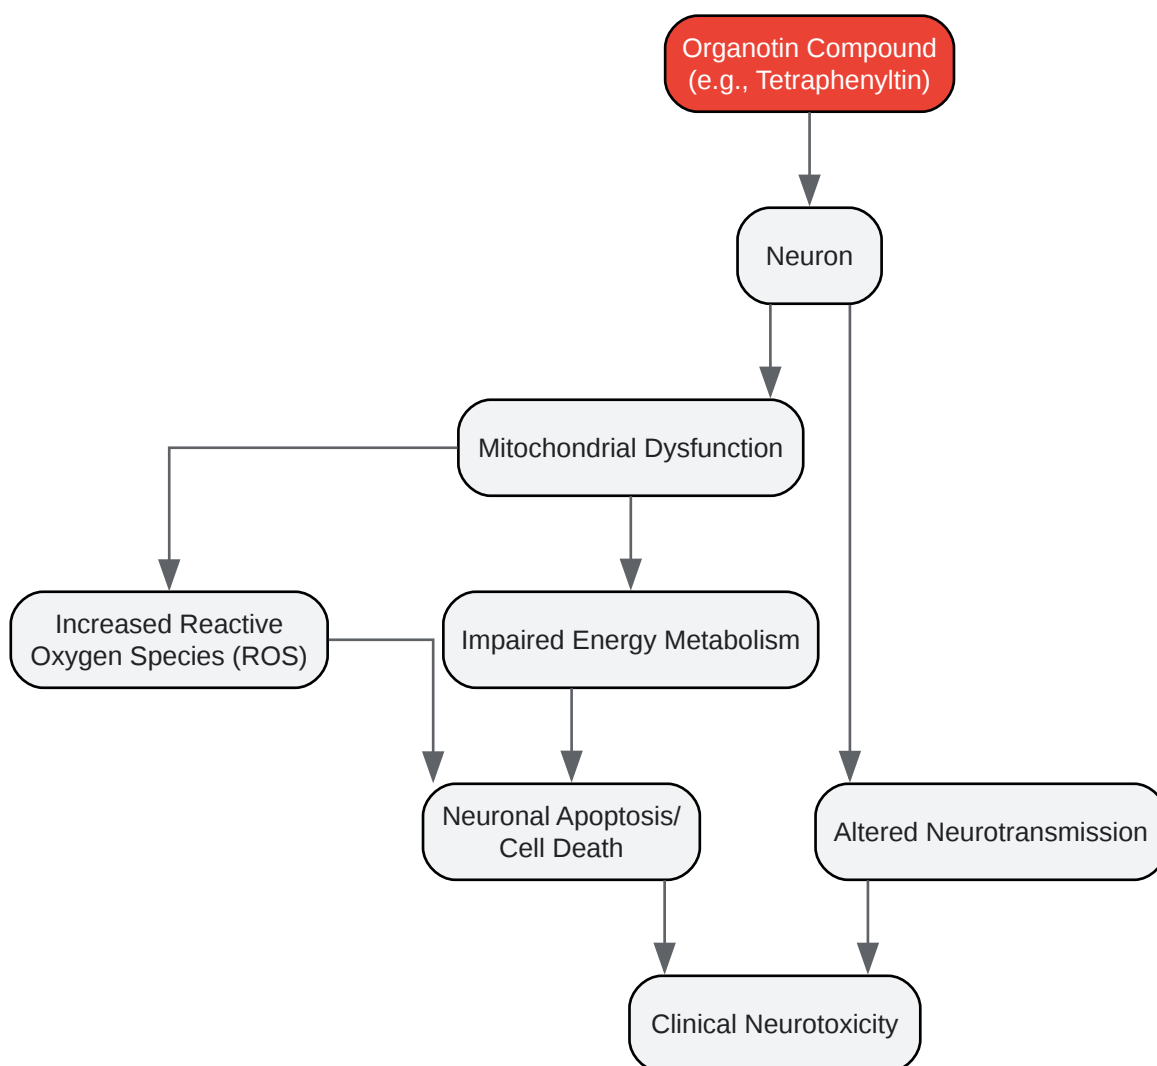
Organotin Compound (e.g., Tetraphenyltin)

Neuron

Mitochondrial Dysfunction

Increased Reactive Oxygen Species (ROS)

Impaired Energy Metabolism

Neuronal Apoptosis/ Cell Death

Altered Neurotransmission

Clinical Neurotoxicity